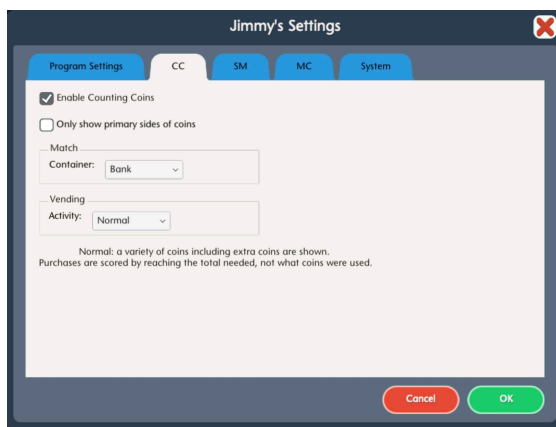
Jimmy's Settings

Program Settings
CC
SM
MC
System

Enable Counting Coins

Only show primary sides of coins

Match
Container: Bank

Vending
Activity: Normal

Normal: a variety of coins including extra coins are shown.
Purchases are scored by reaching the total needed, not what coins were used.

Cancel
OK